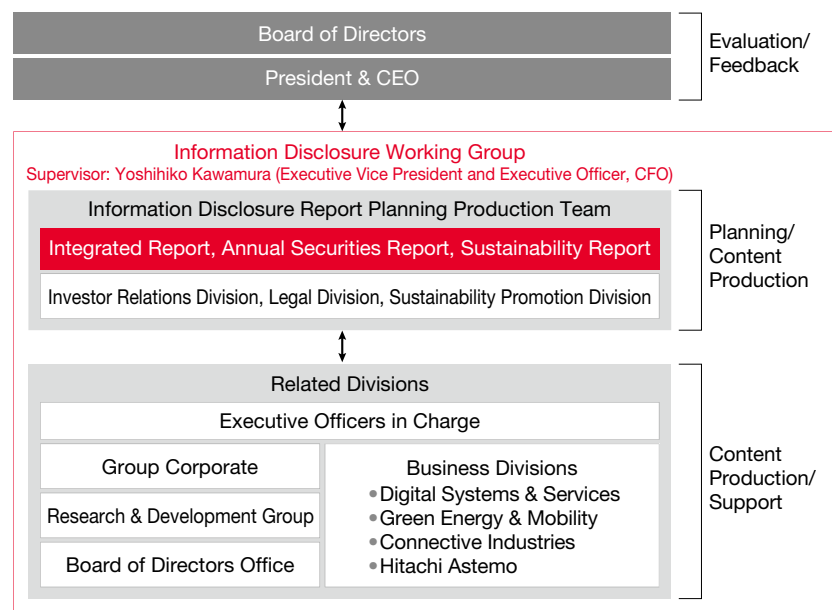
Board of Directors

President & CEO

Evaluation/ Feedback

Information Disclosure Working Group

Supervisor: Yoshihiko Kawamura (Executive Vice President and Executive Officer, CFO)

Information Disclosure Report Planning Production Team

Integrated Report, Annual Securities Report, Sustainability Report

Investor Relations Division, Legal Division, Sustainability Promotion Division

Planning/ Content Production

Related Divisions

Executive Officers in Charge

Group Corporate

Research & Development Group

Board of Directors Office

Business Divisions

•Digital Systems & Services

•Green Energy & Mobility

•Connective Industries

•Hitachi Astemo

Content Production/ Support